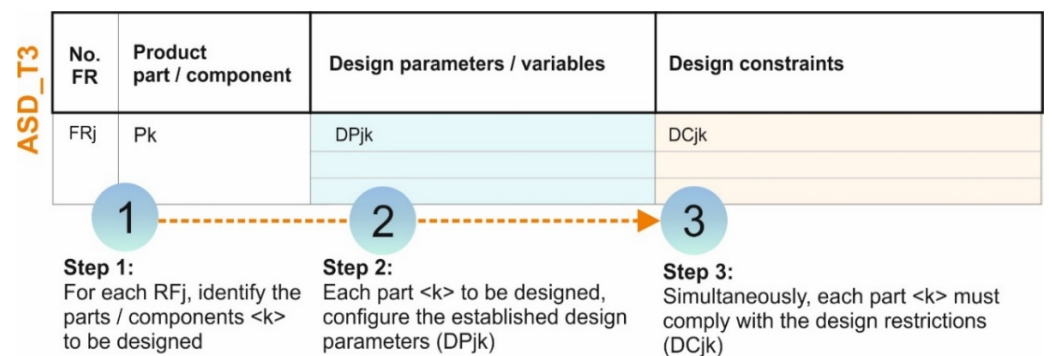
ASD_T3

| No. FR | Product part / component | Design parameters / variables | Design constraints |
|---|---|---|---|
| FRj | Pk | DPjk | DCjk |
| | | | |
| | | | |

1

2

3

Step 1:
For each RFj, identify the parts / components <k> to be designed

Step 2:
Each part <k> to be designed, configure the established design parameters (DPjk)

Step 3:
Simultaneously, each part <k> must comply with the design restrictions (DCjk)